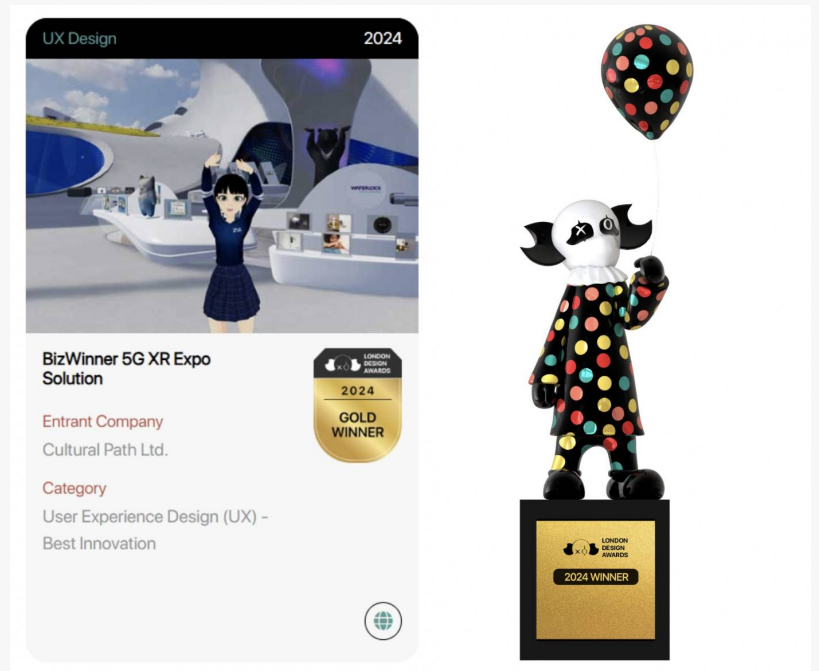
UX Design

2024

BizWinner 5G XR Expo Solution

LONDON DESIGN AWARDS
2024
GOLD WINNER

Entrant Company
Cultural Path Ltd.

Category
User Experience Design (UX) - Best Innovation

LONDON DESIGN AWARDS
2024 WINNER